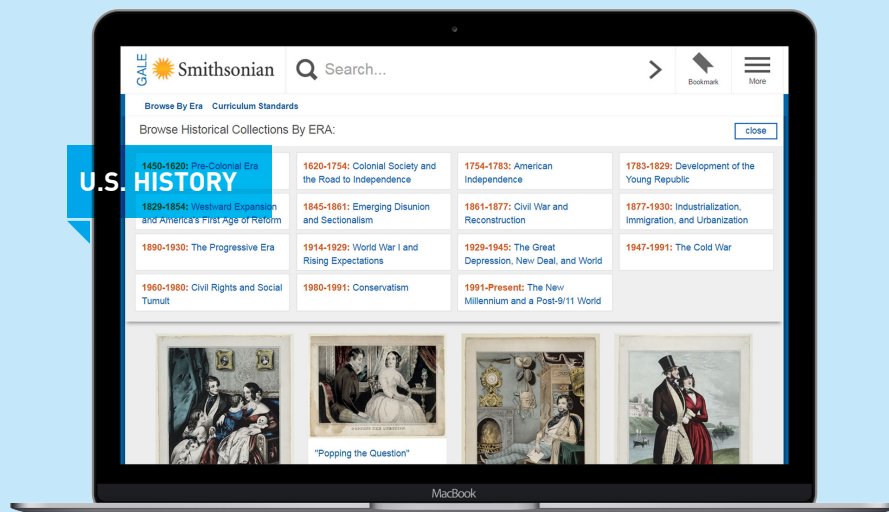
GALE Smithsonian

Search...

Bookmark

More

Browse By Era Curriculum Standards

Browse Historical Collections By ERA:

close

U.S. HISTORY

| 1450-1620: Pre-Colonial Era | 1620-1754: Colonial Society and the Road to Independence | 1754-1783: American Independence | 1783-1829: Development of the Young Republic |
|---|---|---|---|
| 1829-1854: Westward Expansion and America's First Age of Reform | 1845-1861: Emerging Disunion and Sectionalism | 1861-1877: Civil War and Reconstruction | 1877-1930: Industrialization, Immigration, and Urbanization |
| 1890-1930: The Progressive Era | 1914-1929: World War I and Rising Expectations | 1929-1945: The Great Depression, New Deal, and World | 1947-1991: The Cold War |
| 1960-1980: Civil Rights and Social Tumult | 1980-1991: Conservatism | 1991-Present: The New Millennium and a Post-9/11 World | |

"Popping the Question"

MacBook